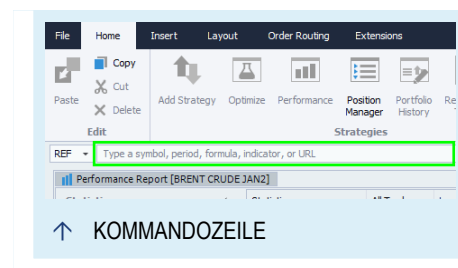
File Home Insert Layout Order Routing Extensions

Paste Copy Cut Delete Edit

Add Strategy Optimize Performance Position Manager Portfolio History Re T

Strategies

REF Type a symbol, period, formula, indicator, or URL

Performance Report [BRENT CRUDE JAN2]

↑ KOMMANDOZEILE